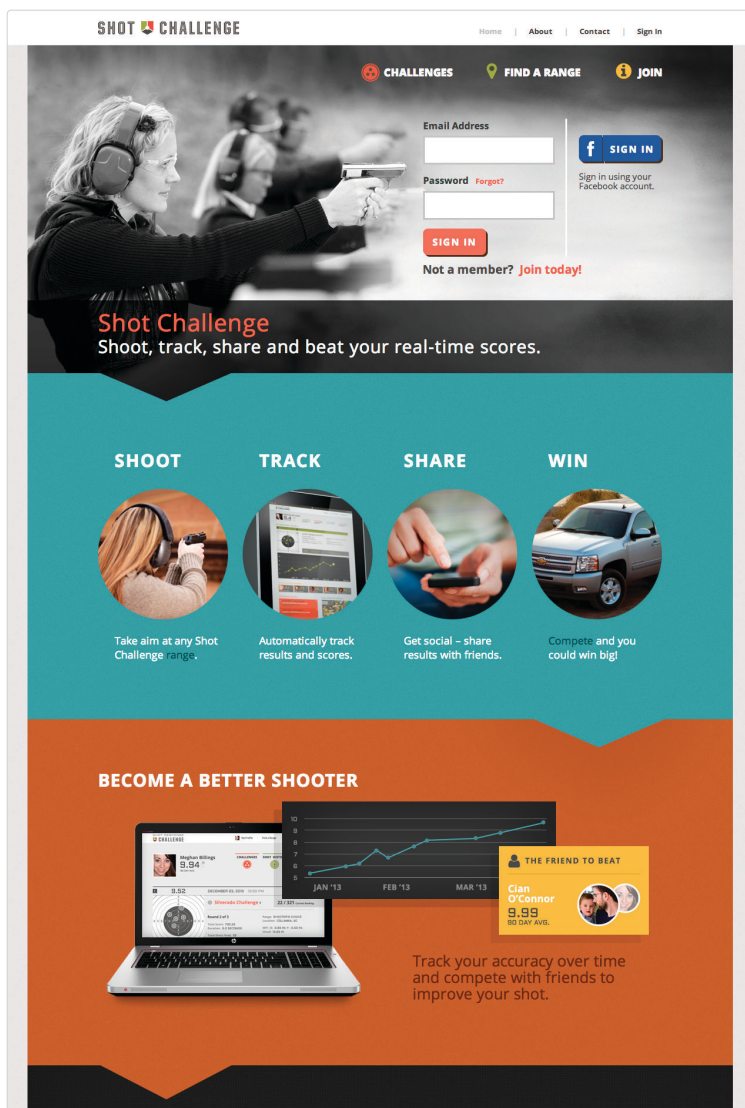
SHOT CHALLENGE

Home | About | Contact | Sign In

CHALLENGES FIND A RANGE JOIN

Email Address

Password Forgot?

SIGN IN

Not a member? Join today!

SIGN IN

Sign in using your Facebook account.

Shot Challenge
Shoot, track, share and beat your real-time scores.

SHOOT

TRACK

SHARE

WIN

Take aim at any Shot Challenge range.

Automatically track results and scores.

Get social – share results with friends.

Compete and you could win big!

BECOME A BETTER SHOOTER

Meghan Billings
9.94

9.52

10
9
8
7
6
5

JAN '13 FEB '13 MAR '13

THE FRIEND TO BEAT

Cian O'Connor
9.99
90 DAY AVG.

Track your accuracy over time and compete with friends to improve your shot.